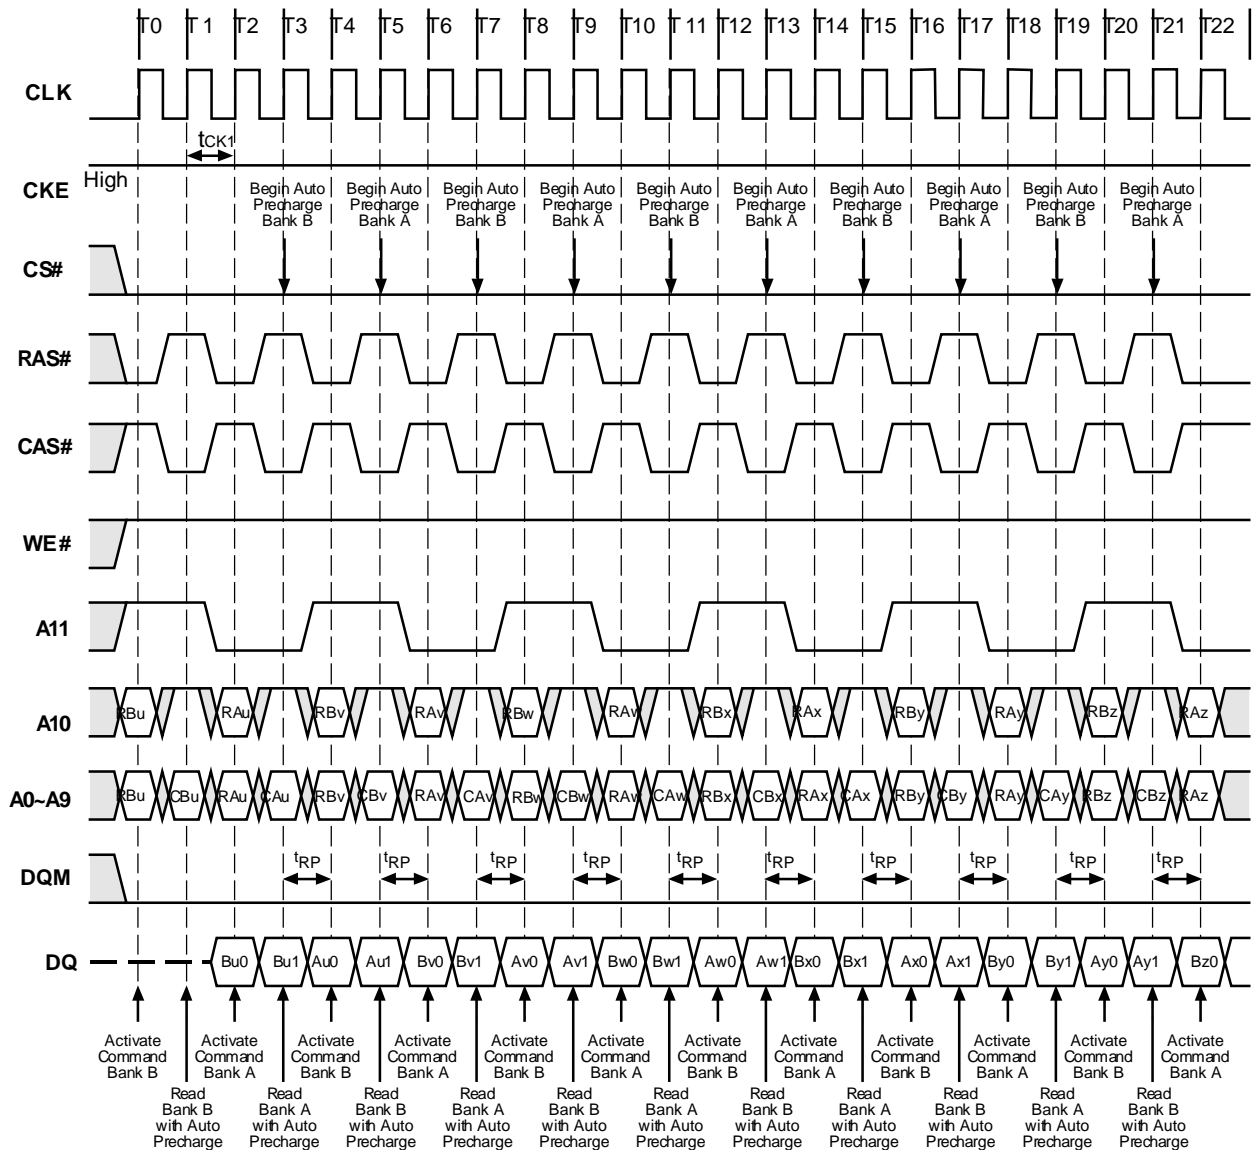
T0 T1 T2 T3 T4 T5 T6 T7 T8 T9 T10 T11 T12 T13 T14 T15 T16 T17 T18 T19 T20 T21 T22

CLK

$t_{CK1}$

CKE High

Begin Auto Precharge Bank B
Begin Auto Precharge Bank A
Begin Auto Precharge Bank B
Begin Auto Precharge Bank A
Begin Auto Precharge Bank B
Begin Auto Precharge Bank A
Begin Auto Precharge Bank B
Begin Auto Precharge Bank A
Begin Auto Precharge Bank B
Begin Auto Precharge Bank A

CS#

RAS#

CAS#

WE#

A11

A10 RBu RAu RBv RAv RBw RAw RBx RAx RBy RAy RBz RAz

A0~A9 RBu CBu RAu CAu RBv CBv RAv CAv RBw CBw RAw CAw RBx CBx RAx CAx RBy CBy RAy CAy RBz CBz RAz

DQM $t_{RP}$ $t_{RP}$ $t_{RP}$ $t_{RP}$ $t_{RP}$ $t_{RP}$ $t_{RP}$ $t_{RP}$ $t_{RP}$ $t_{RP}$

DQ Bu0 Bu1 Au0 Au1 Bv0 Bv1 Av0 Av1 Bw0 Bw1 Aw0 Aw1 Bx0 Bx1 Ax0 Ax1 By0 By1 Ay0 Ay1 Bz0

Activate Command Bank B
Read Bank B with Auto Precharge
Activate Command Bank A
Read Bank A with Auto Precharge
Activate Command Bank B
Read Bank B with Auto Precharge
Activate Command Bank A
Read Bank A with Auto Precharge
Activate Command Bank B
Read Bank B with Auto Precharge
Activate Command Bank A
Read Bank A with Auto Precharge
Activate Command Bank B
Read Bank B with Auto Precharge
Activate Command Bank A
Read Bank A with Auto Precharge
Activate Command Bank B
Read Bank B with Auto Precharge
Activate Command Bank A
Read Bank A with Auto Precharge
Activate Command Bank B
Read Bank B with Auto Precharge
Activate Command Bank A